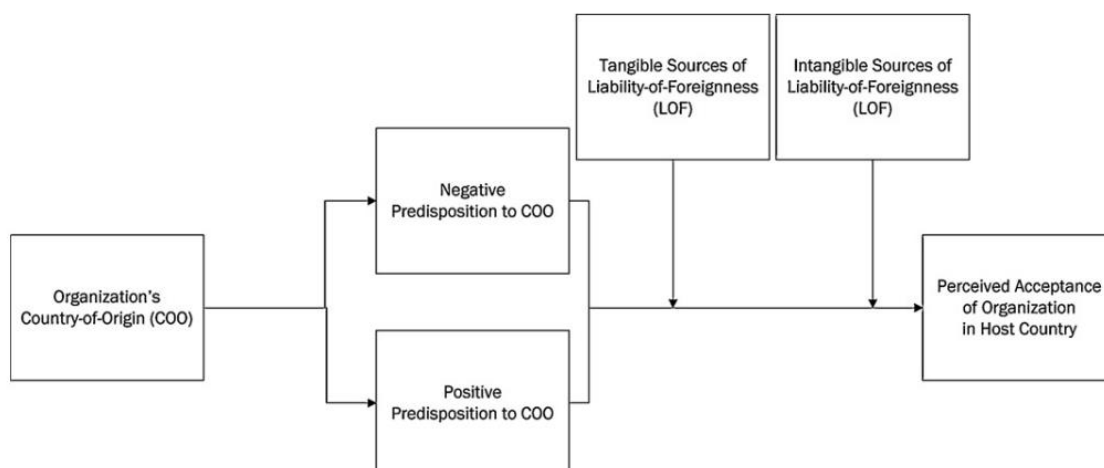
Tangible Sources of Liability-of-Foreignness (LOF)

Intangible Sources of Liability-of-Foreignness (LOF)

Negative Predisposition to COO

Organization's Country-of-Origin (COO)

Perceived Acceptance of Organization in Host Country

Positive Predisposition to COO